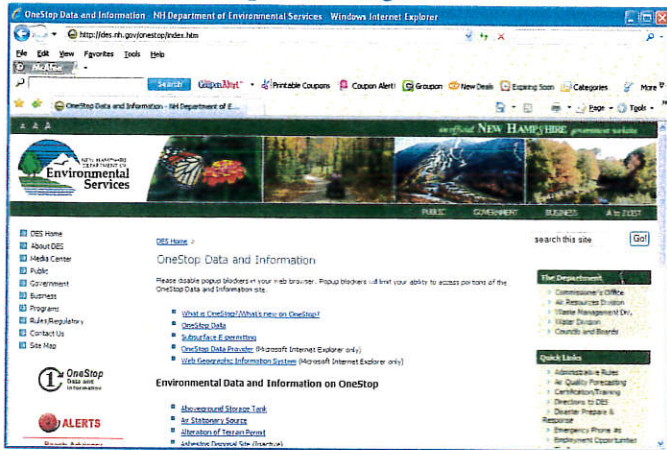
OneStop Data and Information - NH Department of Environmental Services - Windows Internet Explorer

http://des.nh.gov/onestop/index.htm

File Edit View Favorites Tools Help

McAfee

Search CouponAlert Printable Coupons Coupon Alert! Groupon New Deals Expiring Soon Categories More

OneStop Data and Information - NH Department of E...

Page Tools

A A A

an official NEW HAMPSHIRE government website

NEW HAMPSHIRE DEPARTMENT OF Environmental Services

PUBLIC GOVERNMENT BUSINESS A to Z LIST

DES Home
About DES
Media Center
Public
Government
Business
Programs
Rules/Regulatory
Contact Us
Site Map

OneStop Data and Information

ALERTS

DES Home »

OneStop Data and Information

Please disable popup blockers in your web browser. Popup blockers will limit your ability to access portions of the OneStop Data and Information site.

What is OneStop?/What's new on OneStop?
OneStop Data
Subsurface E-permitting
OneStop Data Provider (Microsoft Internet Explorer only)
Web Geographic Information System (Microsoft Internet Explorer only)

Environmental Data and Information on OneStop

Aboveground Storage Tank
Air Stationary Source
Alteration of Terrain Permit
Asbestos Disposal Site (Inactive)

search this site Go!

The Department
Commissioner's Office
Air Resources Division
Waste Management Div.
Water Division
Councils and Boards

Quick Links
Administrative Rules
Air Quality Forecasting
Certification/Training
Directions to DES
Disaster Prepare & Response
Emergency Phone #s
Employment Opportunities